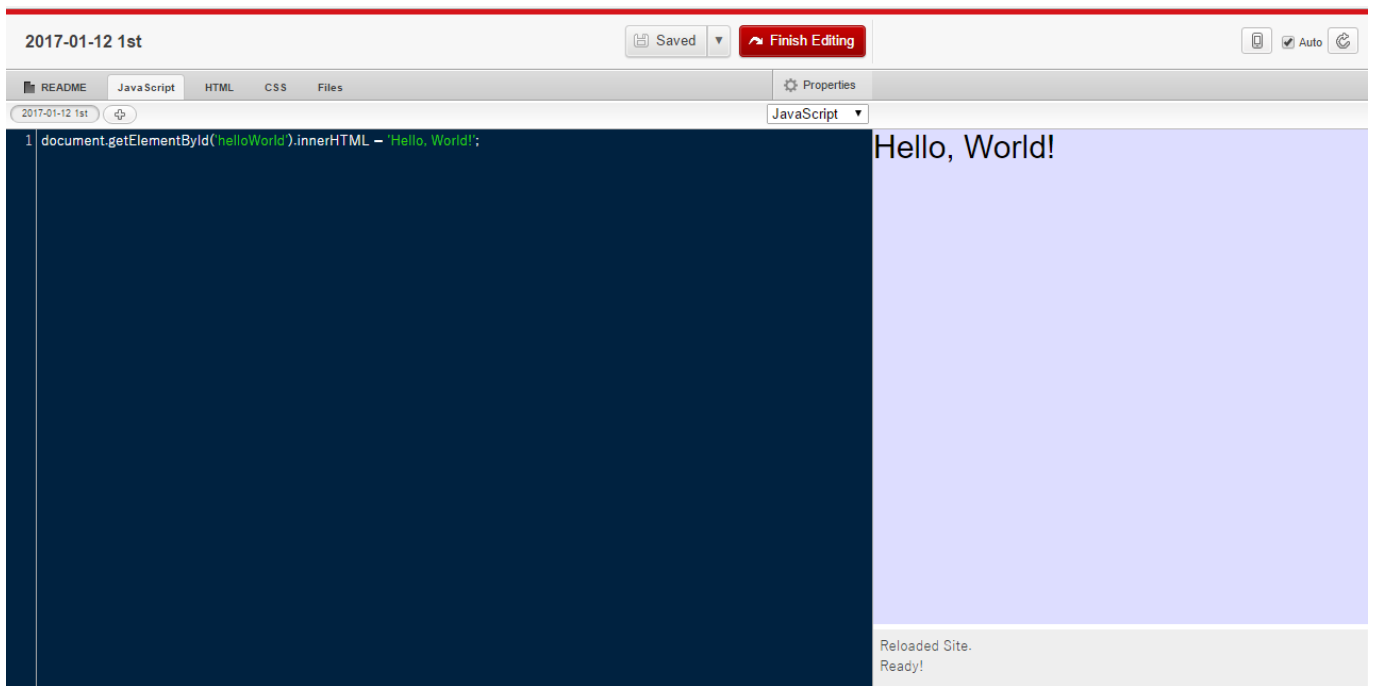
2017-01-12 1st

Saved ▼ Finish Editing

Auto

README JavaScript HTML CSS Files

Properties

2017-01-12 1st

JavaScript ▼

1 document.getElementById('helloWorld').innerHTML = 'Hello, World!';

Hello, World!

Reloaded Site.
Ready!